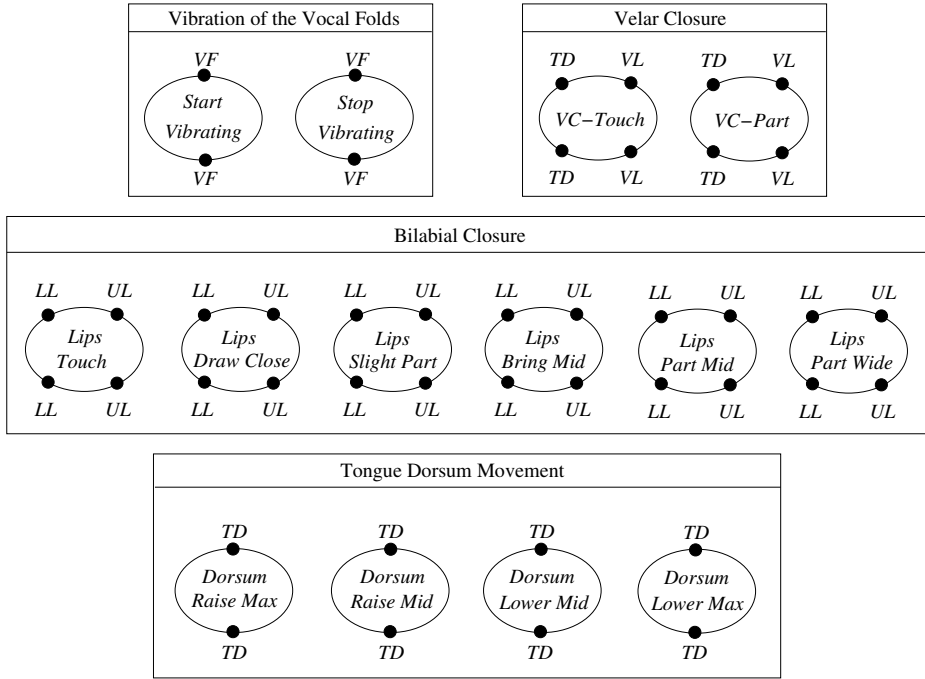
Vibration of the Vocal Folds

VF
Start Vibrating
VF

VF
Stop Vibrating
VF

Velar Closure

TD VL
VC−Touch
TD VL

TD VL
VC−Part
TD VL

Bilabial Closure

LL UL
Lips Touch
LL UL

LL UL
Lips Draw Close
LL UL

LL UL
Lips Slight Part
LL UL

LL UL
Lips Bring Mid
LL UL

LL UL
Lips Part Mid
LL UL

LL UL
Lips Part Wide
LL UL

Tongue Dorsum Movement

TD
Dorsum Raise Max
TD

TD
Dorsum Raise Mid
TD

TD
Dorsum Lower Mid
TD

TD
Dorsum Lower Max
TD